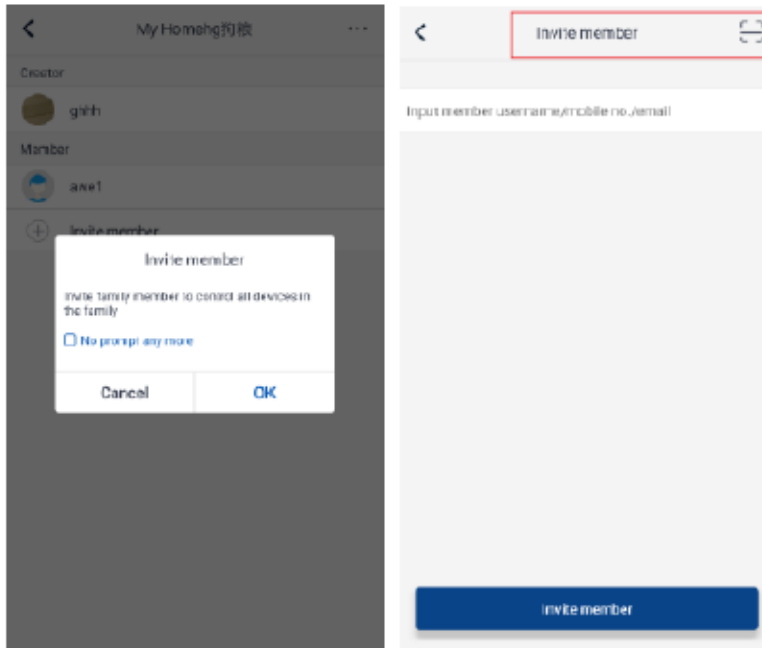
<

My Homehg扪檢

···

Creator

ghhh

Member

awe1

Invite member

Invite member

Invite family member to control all devices in the family

No prompt any more

Cancel

OK

<

Invite member

Input member username/mobile no./email

Invite member